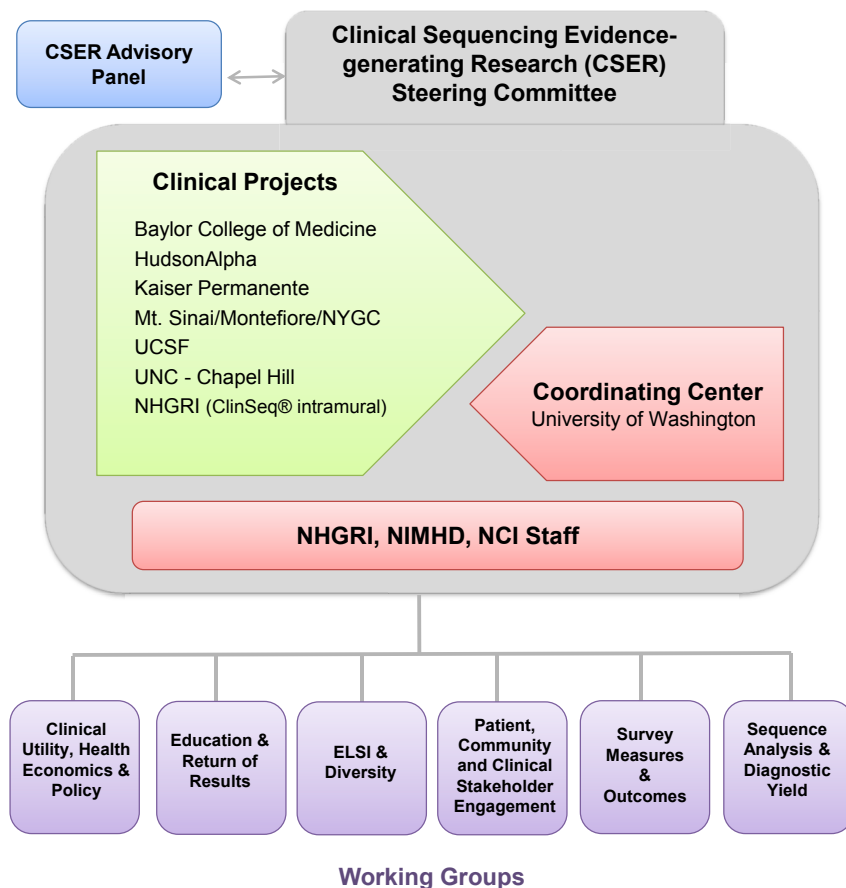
CSER Advisory Panel

Clinical Sequencing Evidence-generating Research (CSER) Steering Committee

Clinical Projects

Baylor College of Medicine
HudsonAlpha
Kaiser Permanente
Mt. Sinai/Montefiore/NYGC
UCSF
UNC - Chapel Hill
NHGRI (ClinSeq® intramural)

Coordinating Center
University of Washington

NHGRI, NIMHD, NCI Staff

Clinical Utility, Health Economics & Policy

Education & Return of Results

ELSI & Diversity

Patient, Community and Clinical Stakeholder Engagement

Survey Measures & Outcomes

Sequence Analysis & Diagnostic Yield

Working Groups